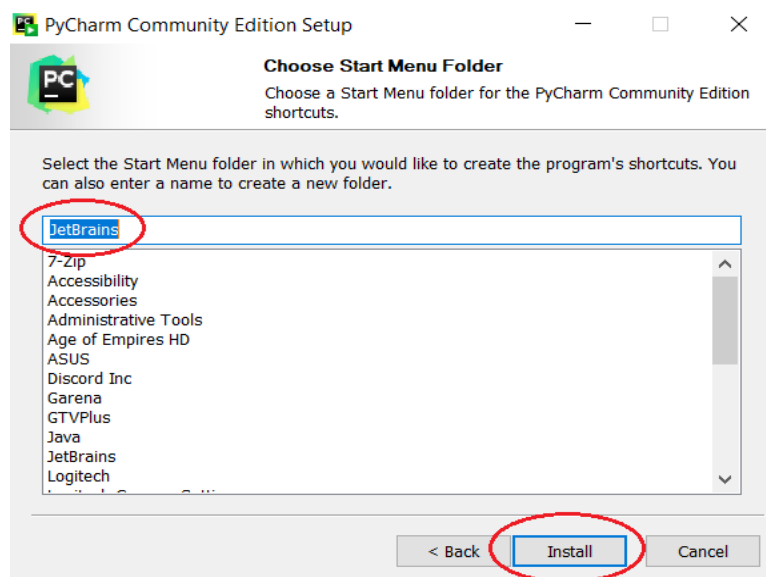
PyCharm Community Edition Setup

PC

Choose Start Menu Folder

Choose a Start Menu folder for the PyCharm Community Edition shortcuts.

Select the Start Menu folder in which you would like to create the program's shortcuts. You can also enter a name to create a new folder.

JetBrains

7-Zip
Accessibility
Accessories
Administrative Tools
Age of Empires HD
ASUS
Discord Inc
Garena
GTVPlus
Java
JetBrains
Logitech
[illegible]

< Back Install Cancel